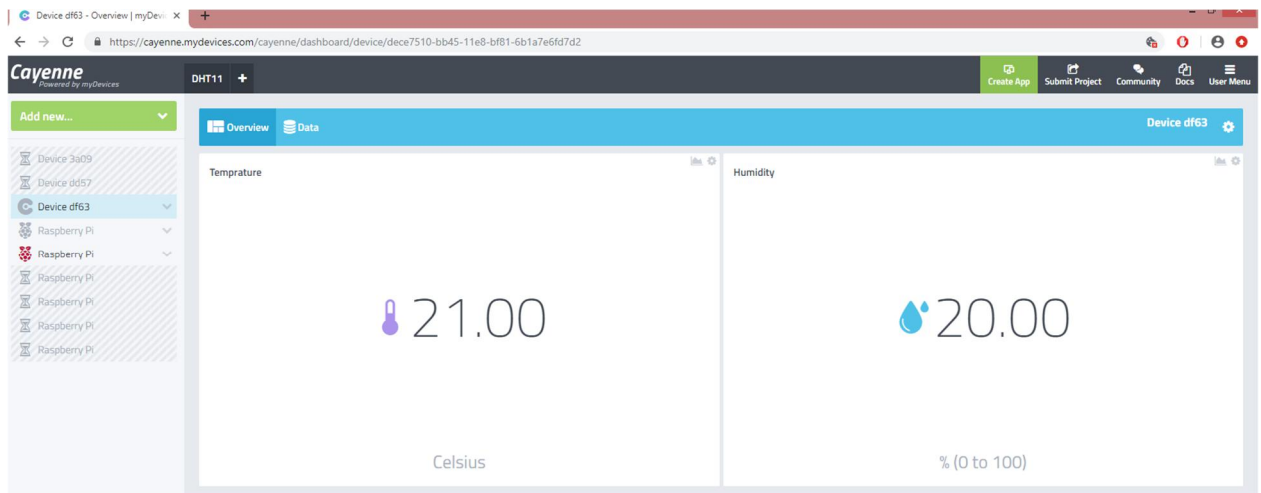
Device df63 - Overview | myDevi ×
+

https://cayenne.mydevices.com/cayenne/dashboard/device/dece7510-bb45-11e8-bf81-6b1a7e6fd7d2

Cayenne
Powered by myDevices

DHT11 +

Create App
Submit Project
Community
Docs
User Menu

Add new...

Device 3a09
Device dd57
Device df63
Raspberry Pi
Raspberry Pi
Raspberry Pi
Raspberry Pi
Raspberry Pi
Raspberry Pi

Overview
Data

Device df63

Temprature

21.00

Celsius

Humidity

20.00

% (0 to 100)